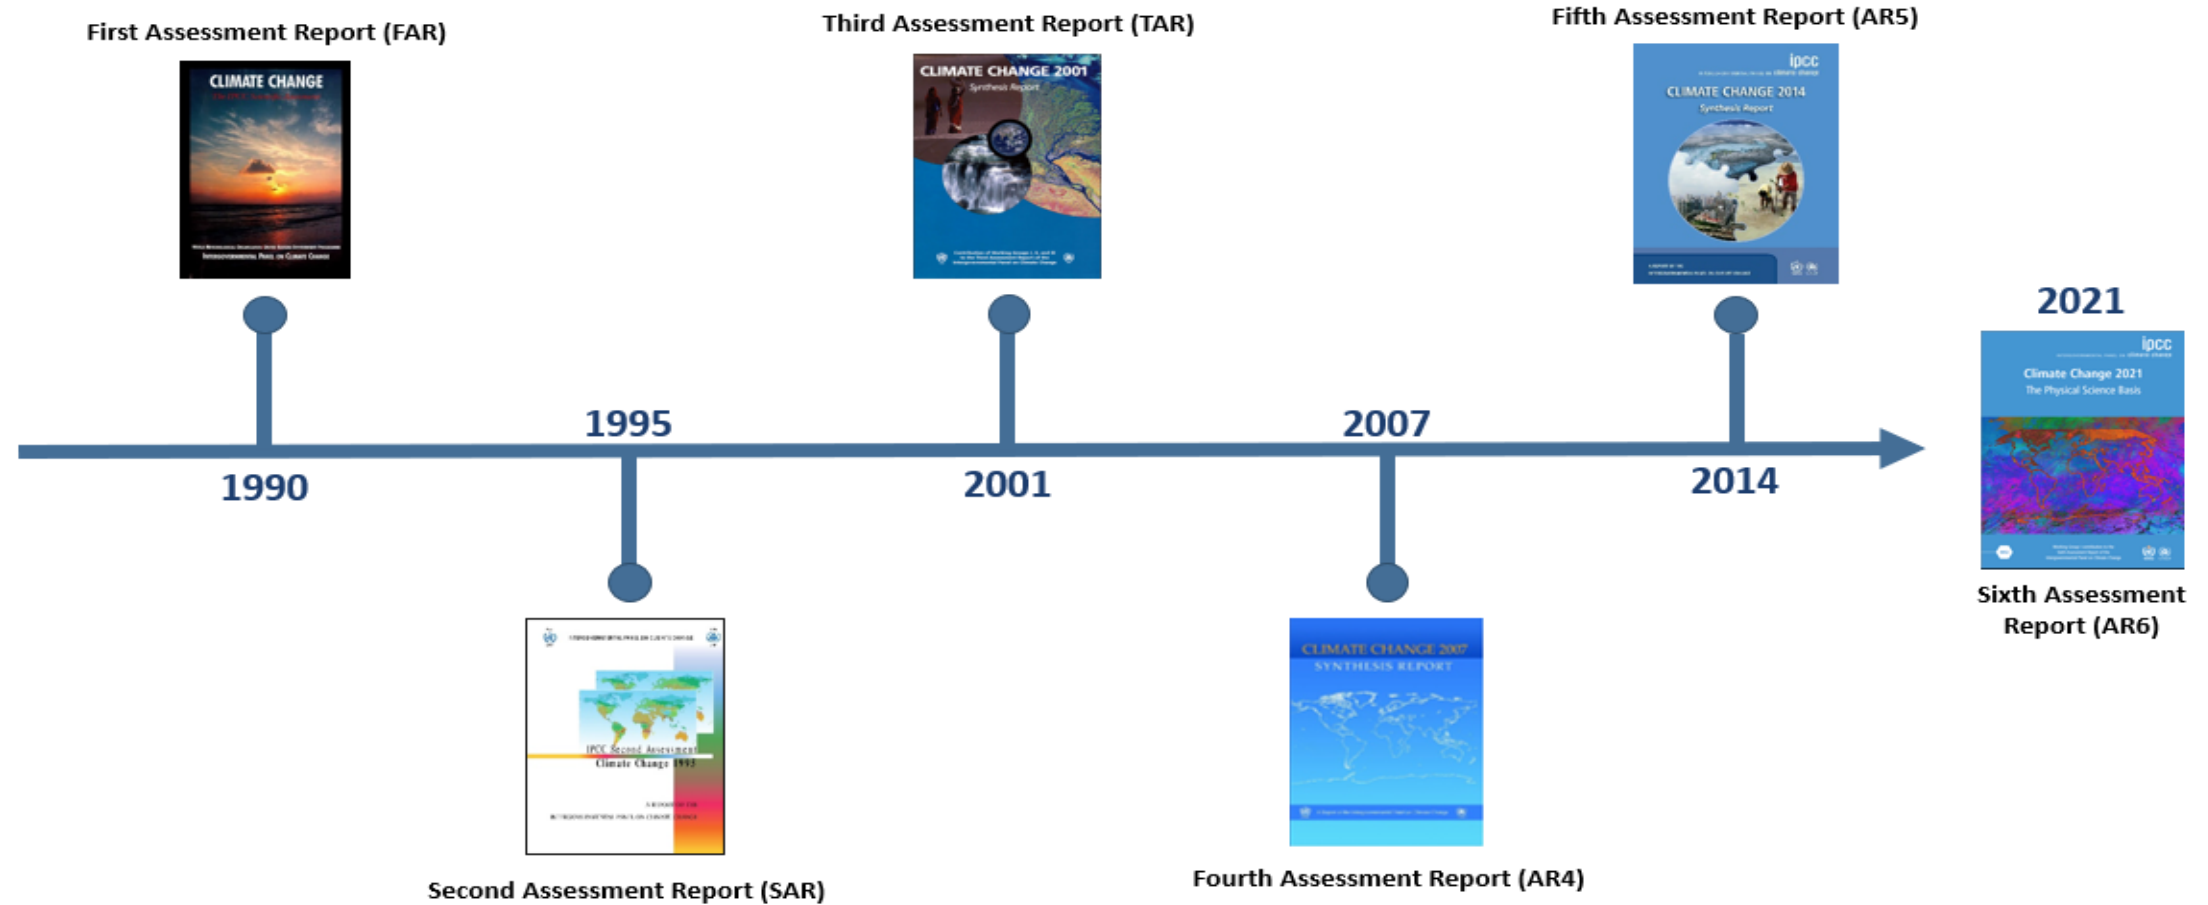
First Assessment Report (FAR)

CLIMATE CHANGE

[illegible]

Intergovernmental Panel on Climate Change

Third Assessment Report (TAR)

CLIMATE CHANGE 2001

Synthesis Report

Fifth Assessment Report (AR5)

ipcc

CLIMATE CHANGE 2014

Synthesis Report

2021

ipcc

Climate Change 2021

The Physical Science Basis

1990

1995

2001

2007

2014

IPCC Second Assessment

Climate Change 1995

Second Assessment Report (SAR)

CLIMATE CHANGE 2007

SYNTHESIS REPORT

Fourth Assessment Report (AR4)

Sixth Assessment Report (AR6)